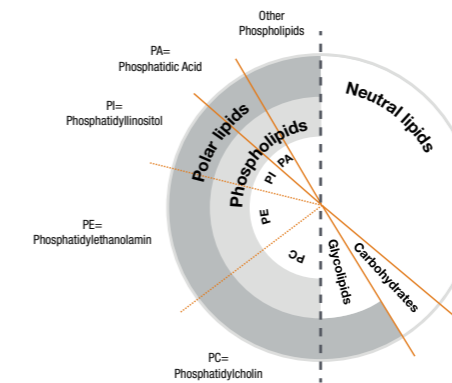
Other Phospholipids

PA= Phosphatidic Acid

PI= Phosphatidyllinositol

PE= Phosphatidylethanolamin

PC= Phosphatidylcholin

Polar lipids

Phospholipids

Neutral lipids

PI

PA

PE

PC

Glycolipids

Carbohydrates